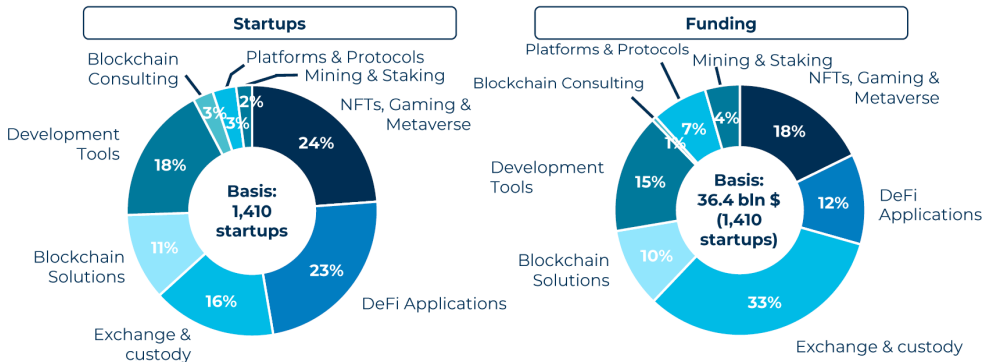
Startups

Blockchain Consulting

Platforms & Protocols

Mining & Staking

NFTs, Gaming & Metaverse

Development Tools

3%

3%

2%

24%

18%

Basis: 1,410 startups

11%

23%

Blockchain Solutions

16%

DeFi Applications

Exchange & custody

Funding

Platforms & Protocols

Mining & Staking

NFTs, Gaming & Metaverse

Blockchain Consulting

7%

4%

18%

Development Tools

1%

15%

Basis: 36.4 bln $ (1,410 startups)

12%

DeFi Applications

Blockchain Solutions

10%

33%

Exchange & custody